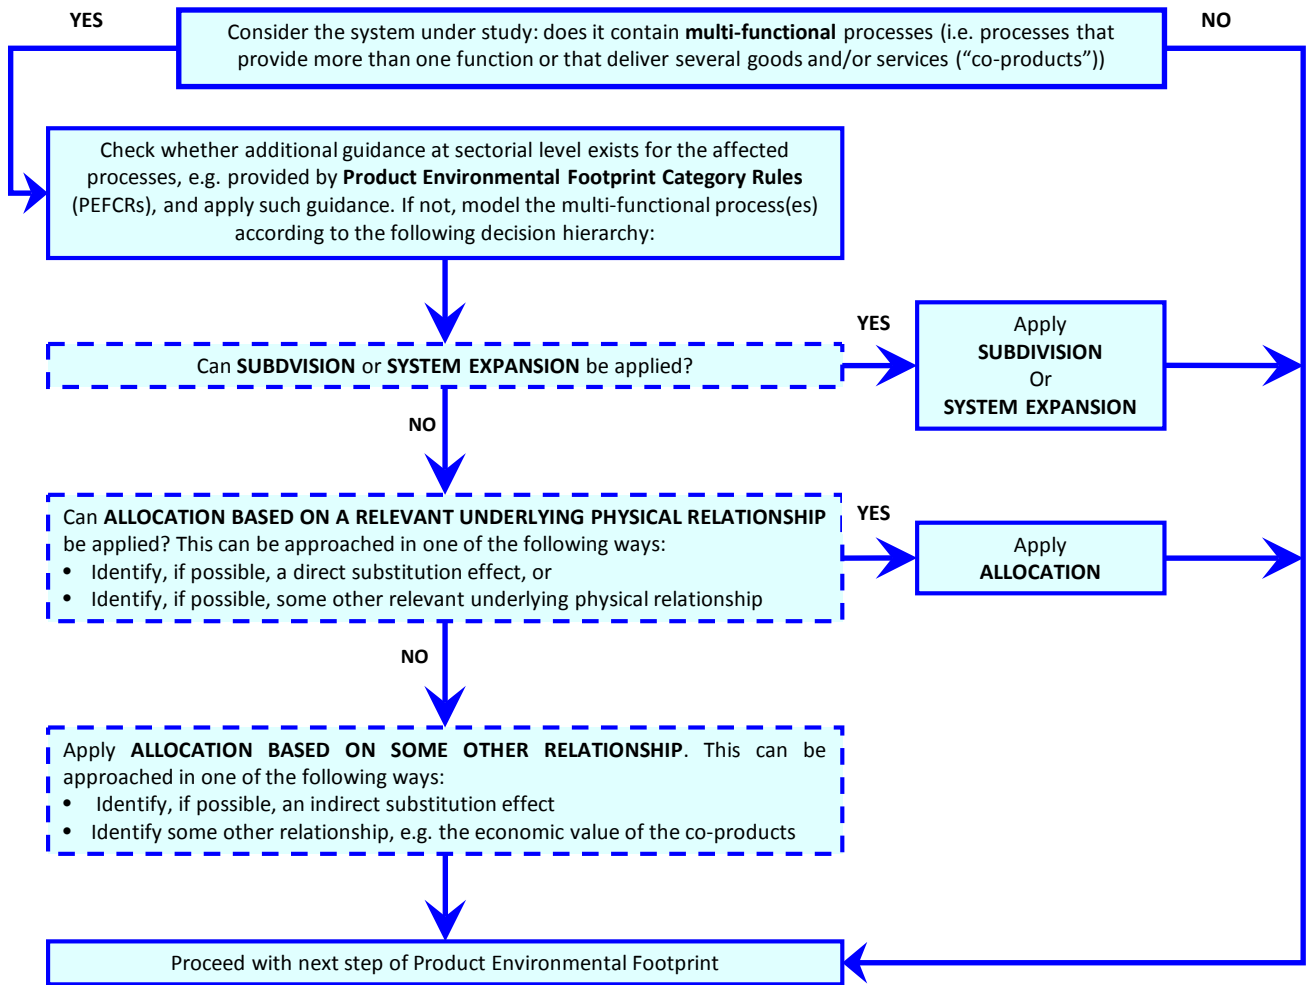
YES

Consider the system under study: does it contain **multi-functional** processes (i.e. processes that provide more than one function or that deliver several goods and/or services ("co-products"))

NO

Check whether additional guidance at sectorial level exists for the affected processes, e.g. provided by **Product Environmental Footprint Category Rules** (PEFCRs), and apply such guidance. If not, model the multi-functional process(es) according to the following decision hierarchy:

Can **SUBDVISION** or **SYSTEM EXPANSION** be applied?

YES

Apply
**SUBDIVISION**
Or
**SYSTEM EXPANSION**

NO

Can **ALLOCATION BASED ON A RELEVANT UNDERLYING PHYSICAL RELATIONSHIP** be applied? This can be approached in one of the following ways:
• Identify, if possible, a direct substitution effect, or
• Identify, if possible, some other relevant underlying physical relationship

YES

Apply
**ALLOCATION**

NO

Apply **ALLOCATION BASED ON SOME OTHER RELATIONSHIP**. This can be approached in one of the following ways:
• Identify, if possible, an indirect substitution effect
• Identify some other relationship, e.g. the economic value of the co-products

Proceed with next step of Product Environmental Footprint